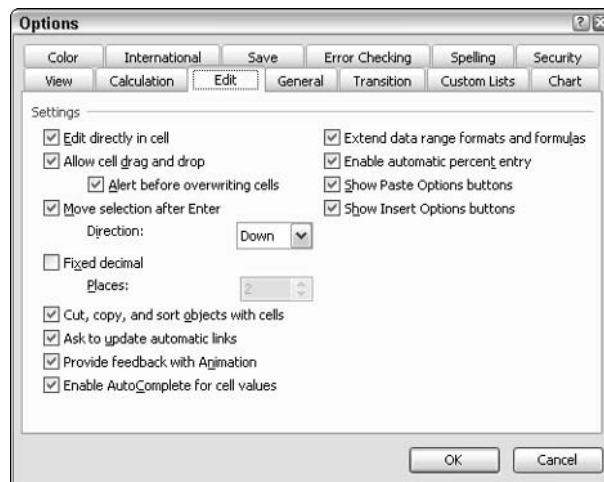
Options

Color | International | Save | Error Checking | Spelling | Security
View | Calculation | Edit | General | Transition | Custom Lists | Chart

Settings

Edit directly in cell
Allow cell drag and drop
Alert before overwriting cells
Move selection after Enter
Direction: Down
Fixed decimal
Places: 2
Cut, copy, and sort objects with cells
Ask to update automatic links
Provide feedback with Animation
Enable AutoComplete for cell values

Extend data range formats and formulas
Enable automatic percent entry
Show Paste Options buttons
Show Insert Options buttons

OK
Cancel